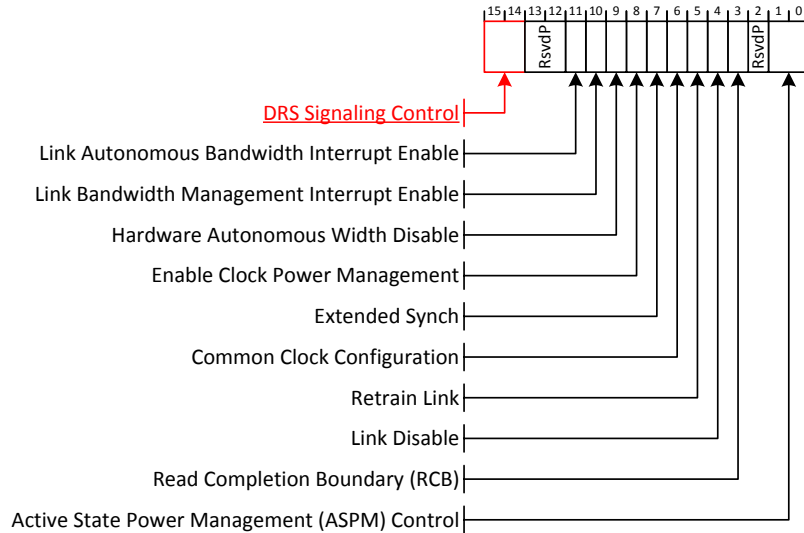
15 14 13 12 11 10 9 8 7 6 5 4 3 2 1 0

RsvdP

RsvdP

DRS Signaling Control

Link Autonomous Bandwidth Interrupt Enable

Link Bandwidth Management Interrupt Enable

Hardware Autonomous Width Disable

Enable Clock Power Management

Extended Synch

Common Clock Configuration

Retrain Link

Link Disable

Read Completion Boundary (RCB)

Active State Power Management (ASPM) Control